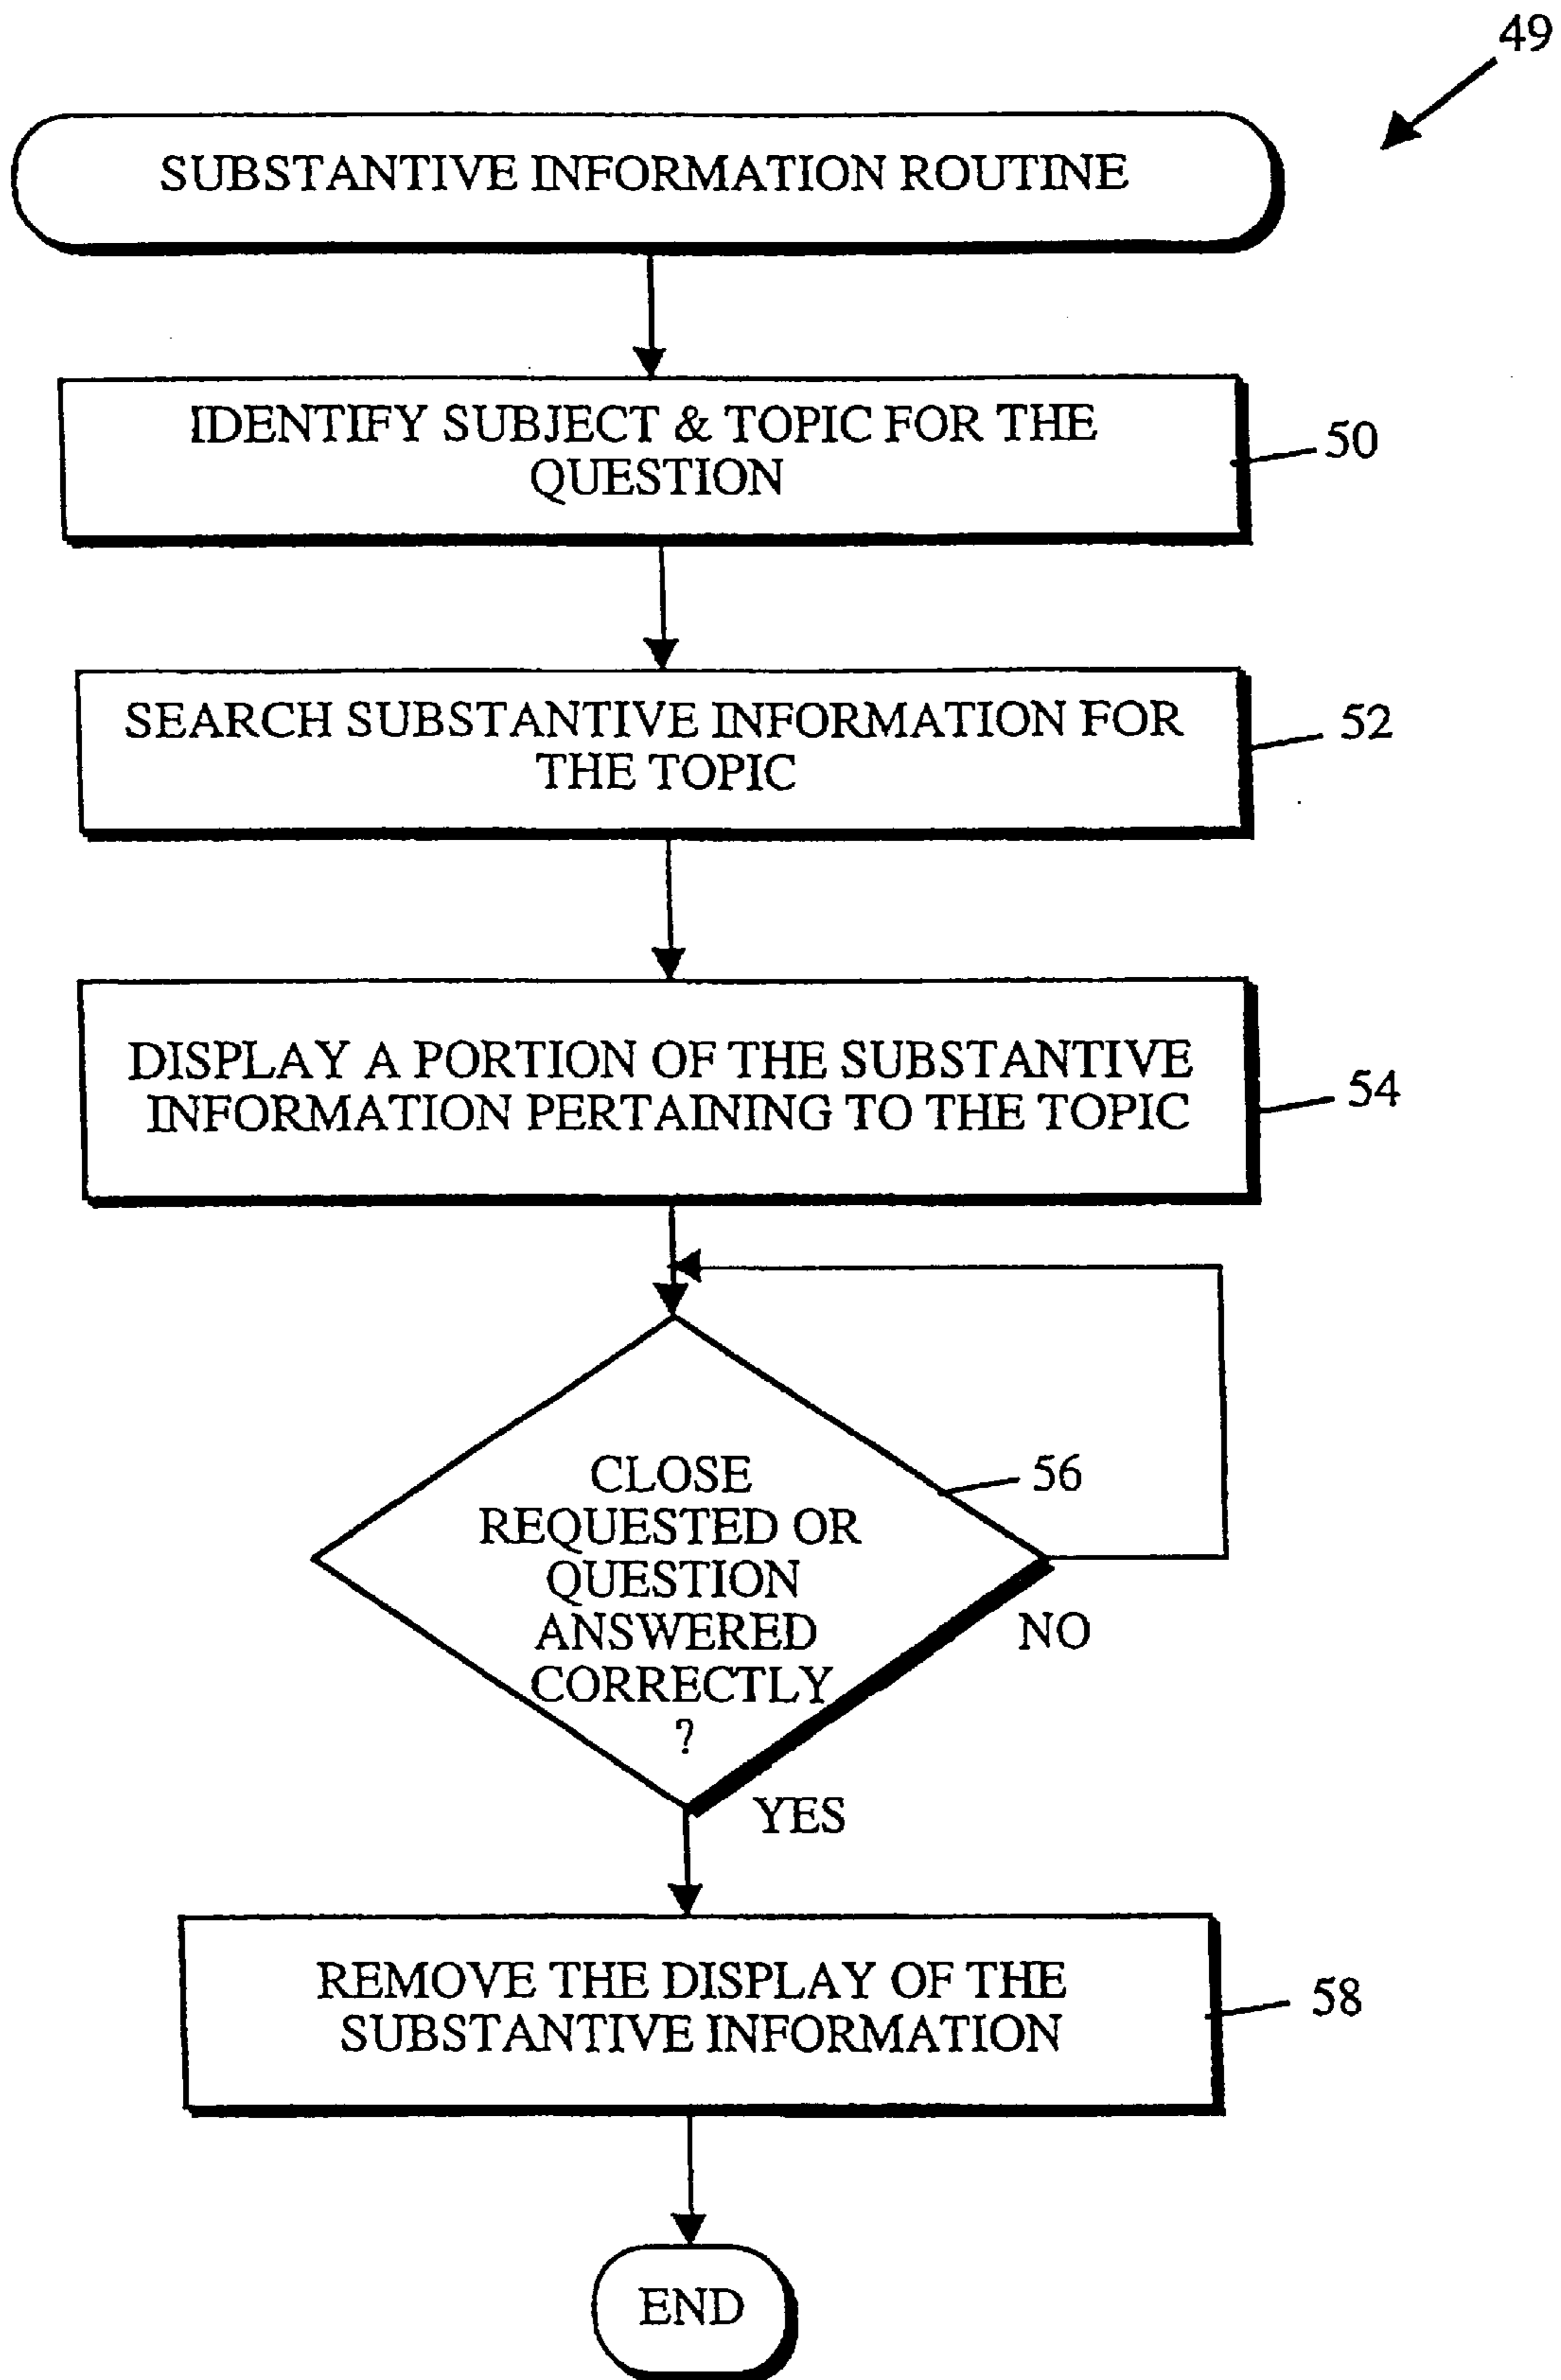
49

SUBSTANTIVE INFORMATION ROUTINE

IDENTIFY SUBJECT & TOPIC FOR THE QUESTION

50

SEARCH SUBSTANTIVE INFORMATION FOR THE TOPIC

52

DISPLAY A PORTION OF THE SUBSTANTIVE INFORMATION PERTAINING TO THE TOPIC

54

CLOSE REQUESTED OR QUESTION ANSWERED CORRECTLY ?

56

NO

YES

REMOVE THE DISPLAY OF THE SUBSTANTIVE INFORMATION

58

END